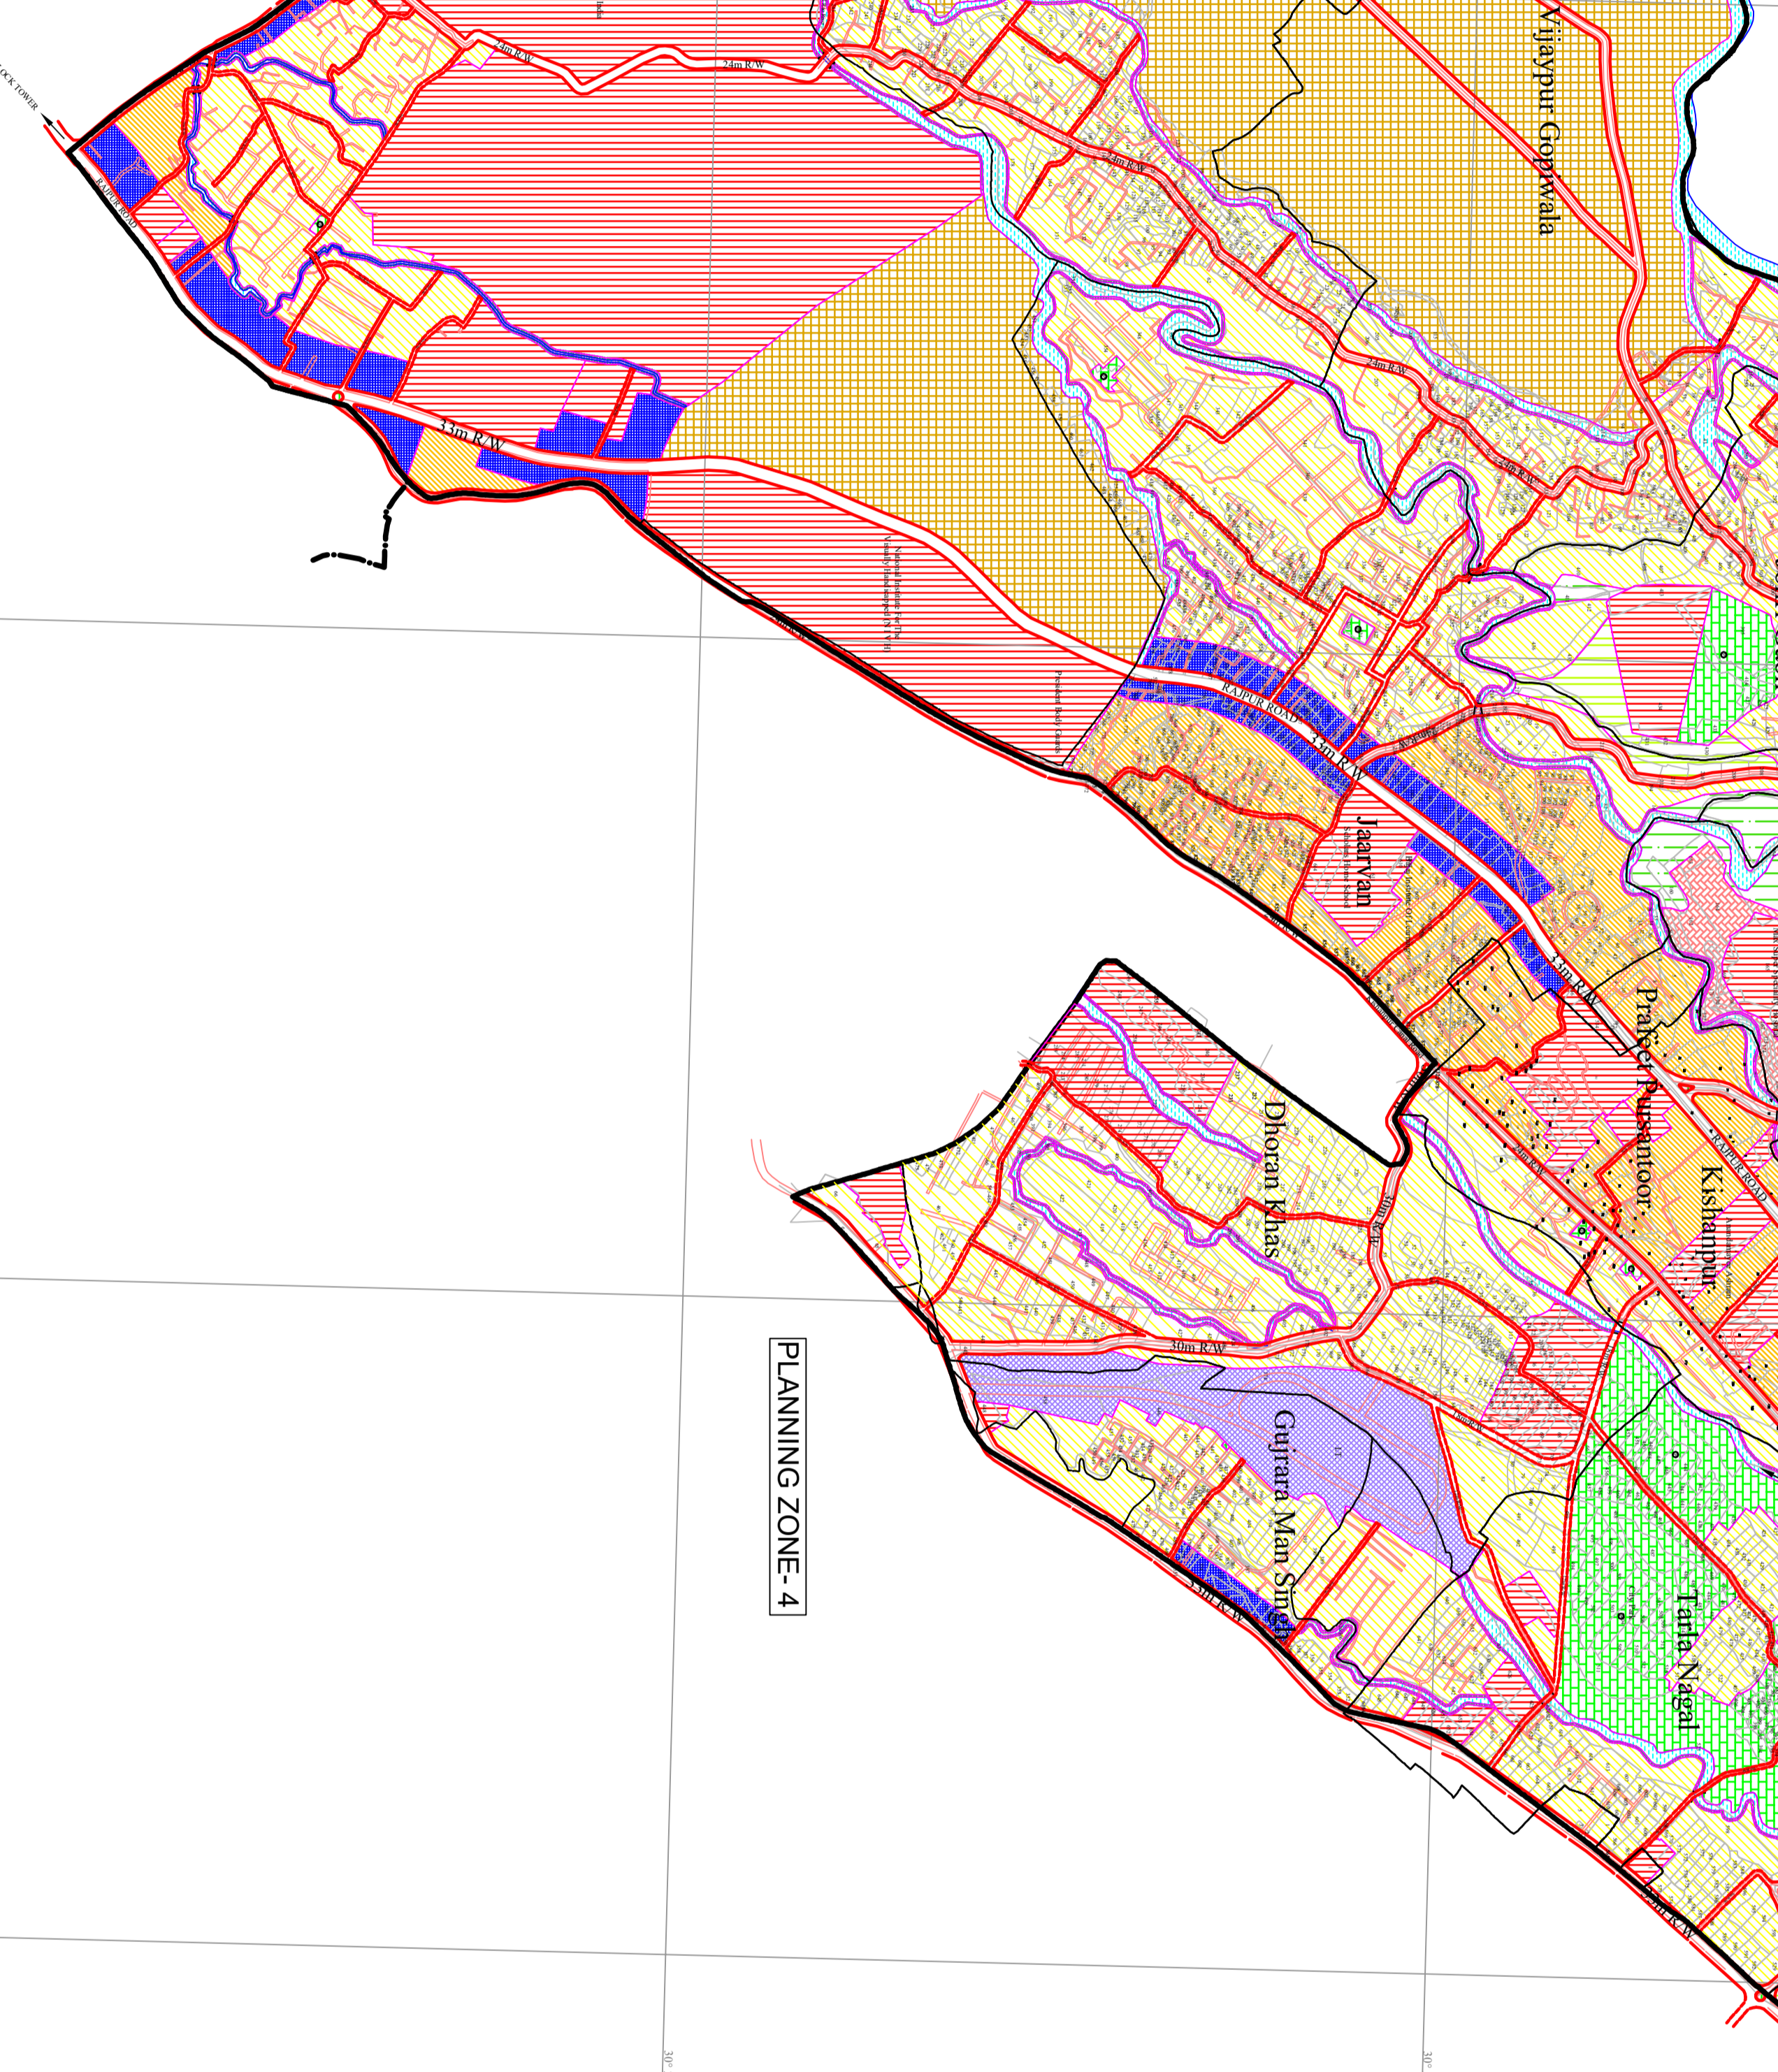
CLOCK TOWER
RAJPUR ROAD
24m R/W
24m R/W
Vijaypur Gopiwala
24m R/W
24m R/W
33m R/W
National Institute For The Visually Handicapped (NIVH)
President Body Guard
RAJPUR ROAD
33m R/W
Jaarvan
33m R/W
Prakeet Pursantoor
Kishanpur
RAJPUR ROAD
Dhoran Khas
30m R/W
30m R/W
Gujrara Man Singh
33m R/W
Tarla Nagal
PLANNING ZONE- 4
30°
30°